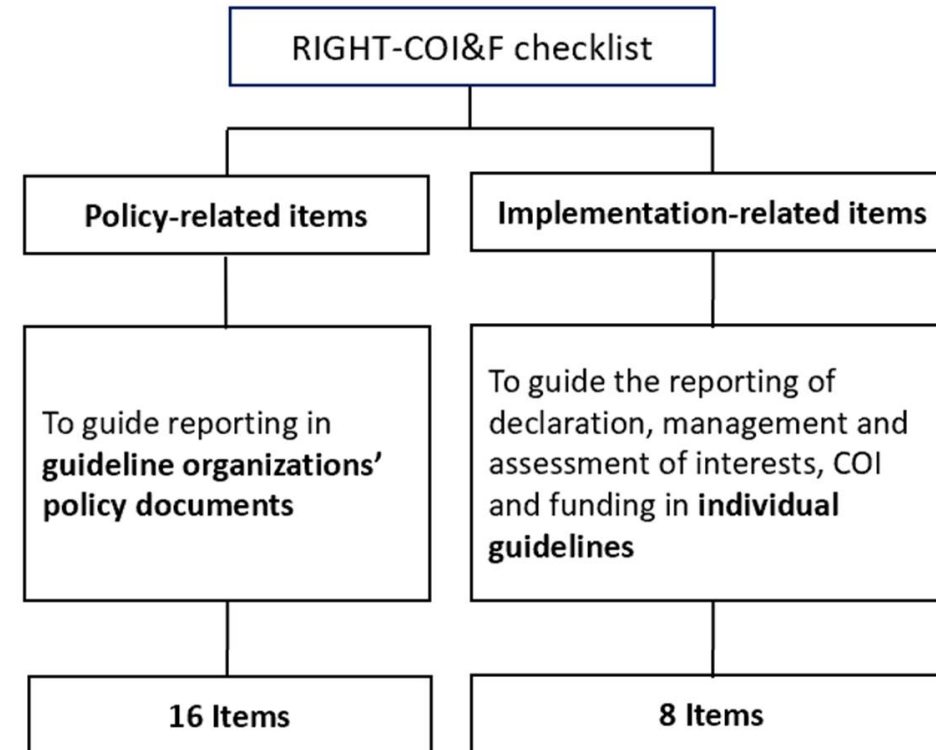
RIGHT-COI&F checklist

**Policy-related items**

**Implementation-related items**

To guide reporting in **guideline organizations' policy documents**

To guide the reporting of declaration, management and assessment of interests, COI and funding in **individual guidelines**

**16 Items**

**8 Items**